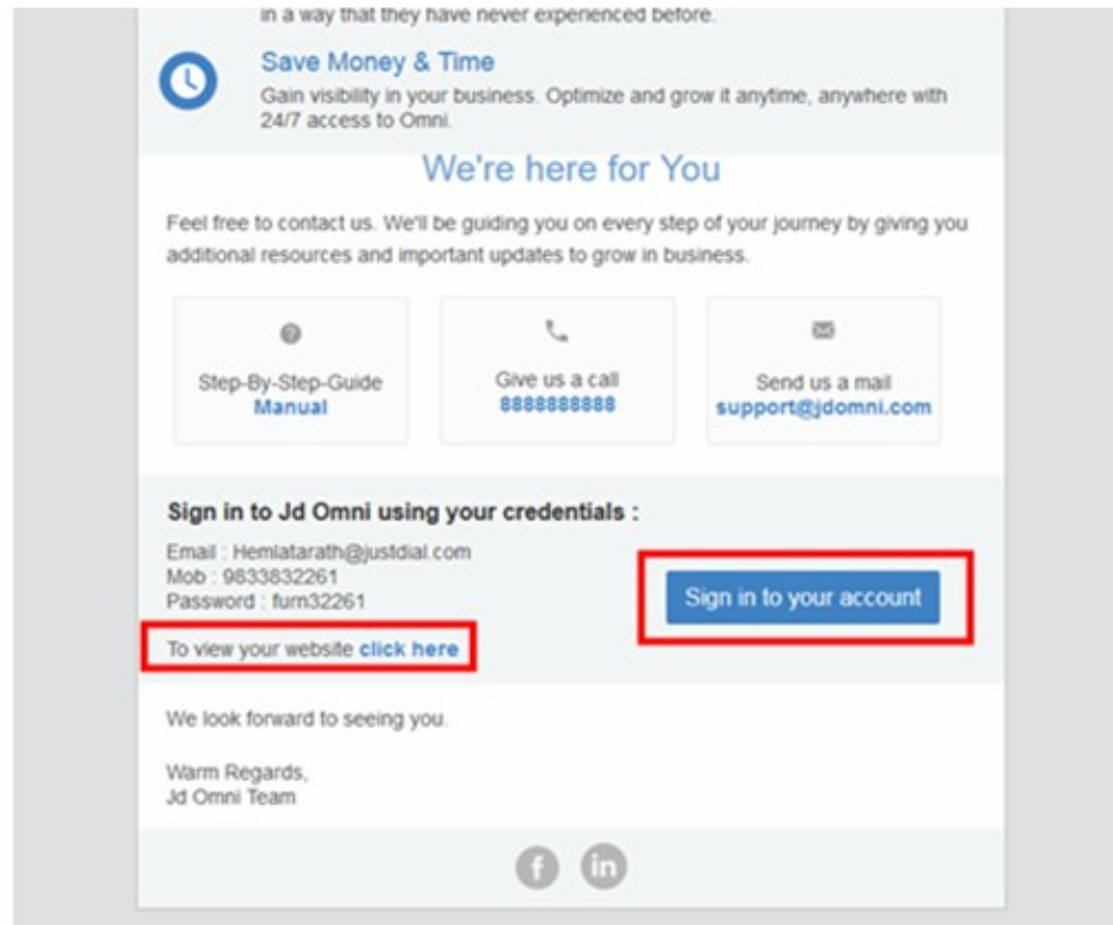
in a way that they have never experienced before.

Save Money & Time

Gain visibility in your business. Optimize and grow it anytime, anywhere with 24/7 access to Omni.

We're here for You

Feel free to contact us. We'll be guiding you on every step of your journey by giving you additional resources and important updates to grow in business.

Step-By-Step-Guide
Manual

Give us a call
8888888888

Send us a mail
support@jdomni.com

Sign in to Jd Omni using your credentials :

Email : Hemlatarath@justdial.com
Mob : 9833832261
Password : furn32261

To view your website click here

Sign in to your account

We look forward to seeing you.

Warm Regards,
Jd Omni Team